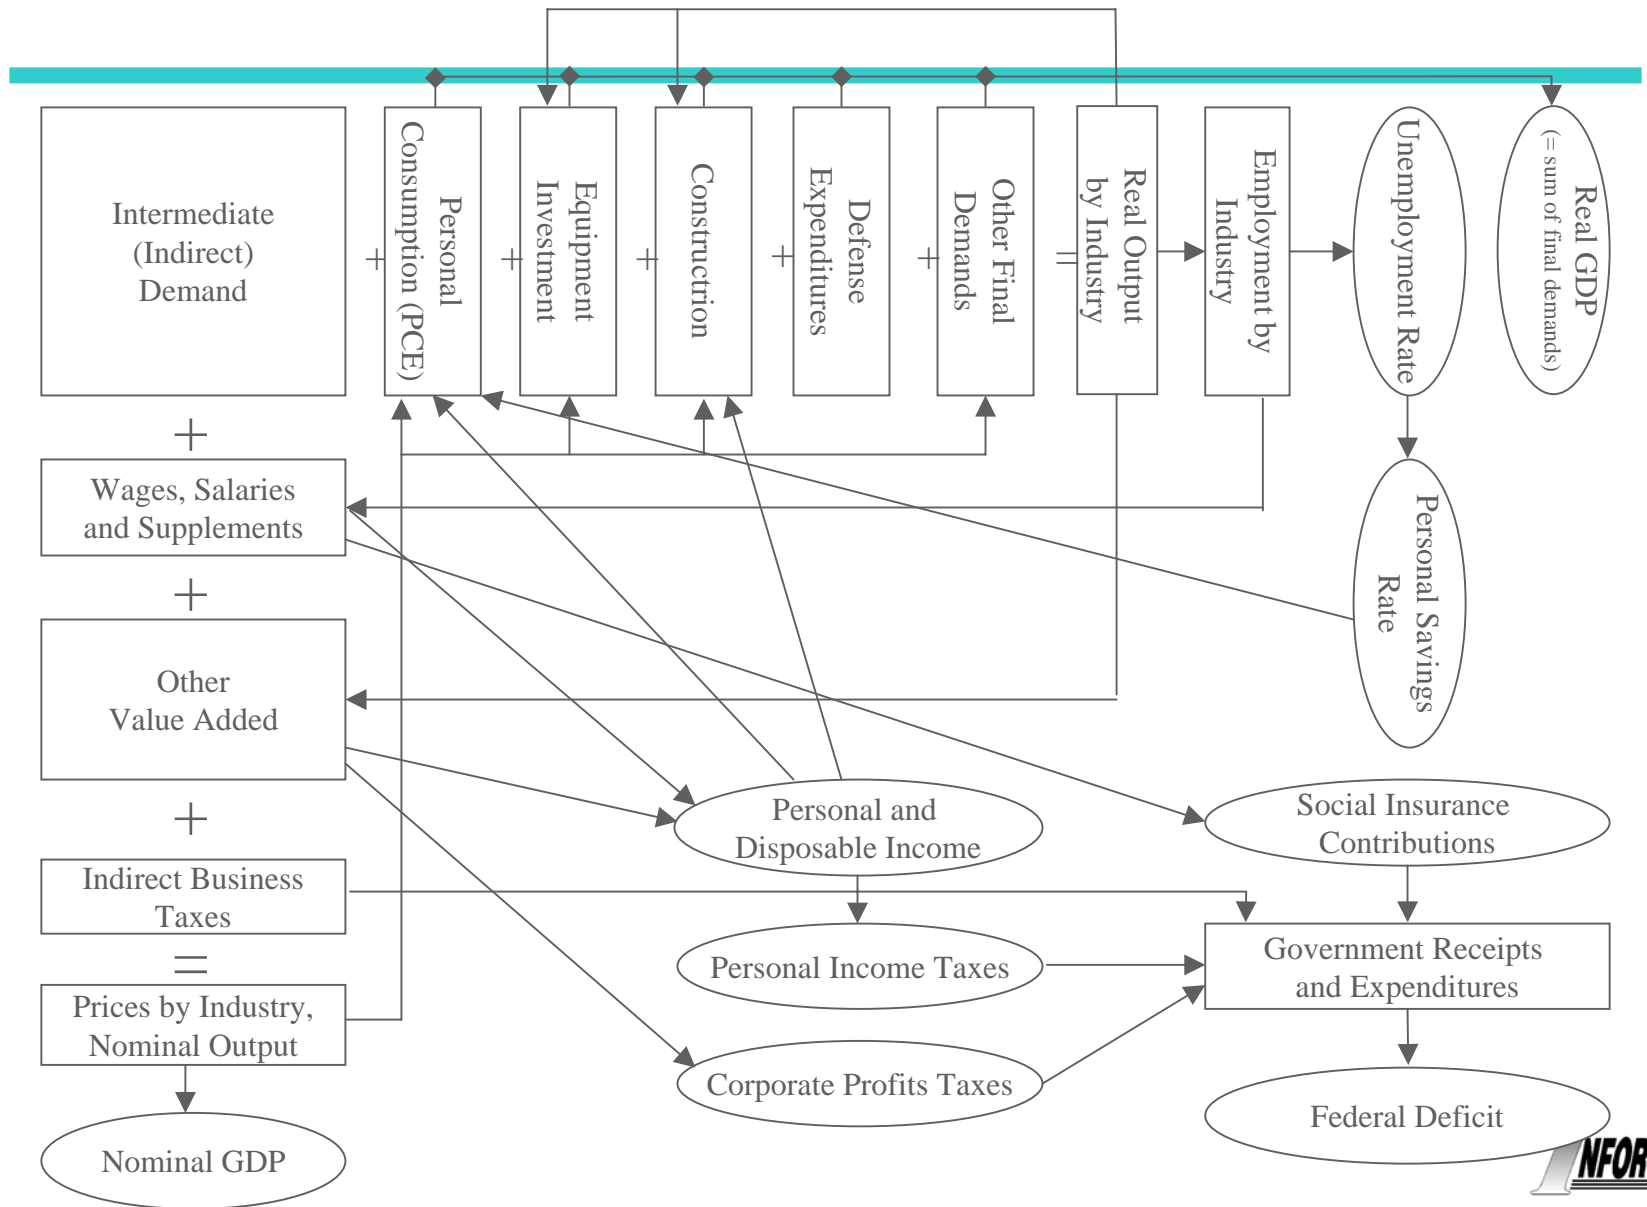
Intermediate (Indirect) Demand

+

Personal Consumption (PCE)

+

Equipment Investment

+

Construction

+

Defense Expenditures

+

Other Final Demands

=

Real Output by Industry

Employment by Industry

Unemployment Rate

Real GDP (= sum of final demands)

+

Wages, Salaries and Supplements

Personal Savings Rate

+

Other Value Added

+

Personal and Disposable Income

Social Insurance Contributions

Indirect Business Taxes

=

Personal Income Taxes

Government Receipts and Expenditures

Prices by Industry, Nominal Output

Corporate Profits Taxes

Federal Deficit

Nominal GDP

INFOR